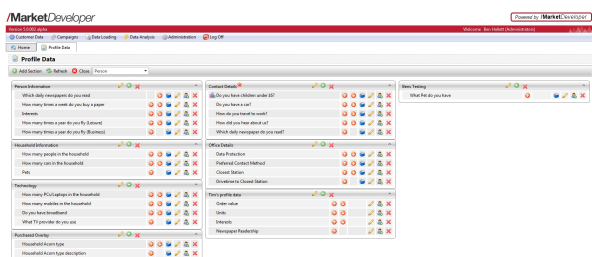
/MarketDeveloper

Powered by /MarketDeveloper

Version 5.0.002 alpha

Welcome Ben Hallett (Administration)

Customer Data | Campaigns | Data Loading | Data Analysis | Administration | Log Off

Home | Profile Data

Profile Data

Add Section | Refresh | Close | Person

Person Information
Which daily newspapers do you read
How many times a week do you buy a paper
Interests
How many times a year do you fly (Leisure)
How many times a year do you fly (Business)

Household Information
How many people in the household
How many cars in the household
Pets

Technology
How many PCs/Laptops in the household
How many mobiles in the household
Do you have broadband
What TV provider do you use

Purchased Overlay
Household Acorn type
Household Acorn type description

Contact Details
Do you have children under 16?
Do you have a car?
How do you travel to work?
How did you hear about us?
Which daily newspaper do you read?

Office Details
Data Protection
Preferred Contact Method
Closest Station
Drivetime to Closest Station

Tim's profile data
Order value
Units
Interests
Newspaper Readership

Bens Testing
What Pet do you have